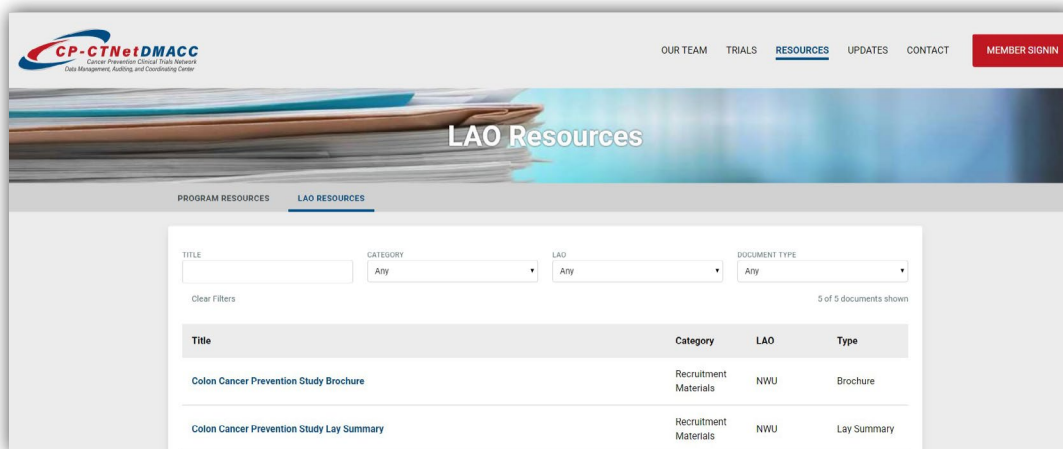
CP-CTNetDMACC
Cancer Prevention Clinical Trials Network
Data Management, Auditing, and Coordinating Center

OUR TEAM TRIALS RESOURCES UPDATES CONTACT MEMBER SIGNIN

LAO Resources

PROGRAM RESOURCES LAO RESOURCES

TITLE
CATEGORY
Any
LAO
Any
DOCUMENT TYPE
Any

Clear Filters

5 of 5 documents shown

| Title | Category | LAO | Type |
|---|---|---|---|
| Colon Cancer Prevention Study Brochure | Recruitment Materials | NWU | Brochure |
| Colon Cancer Prevention Study Lay Summary | Recruitment Materials | NWU | Lay Summary |